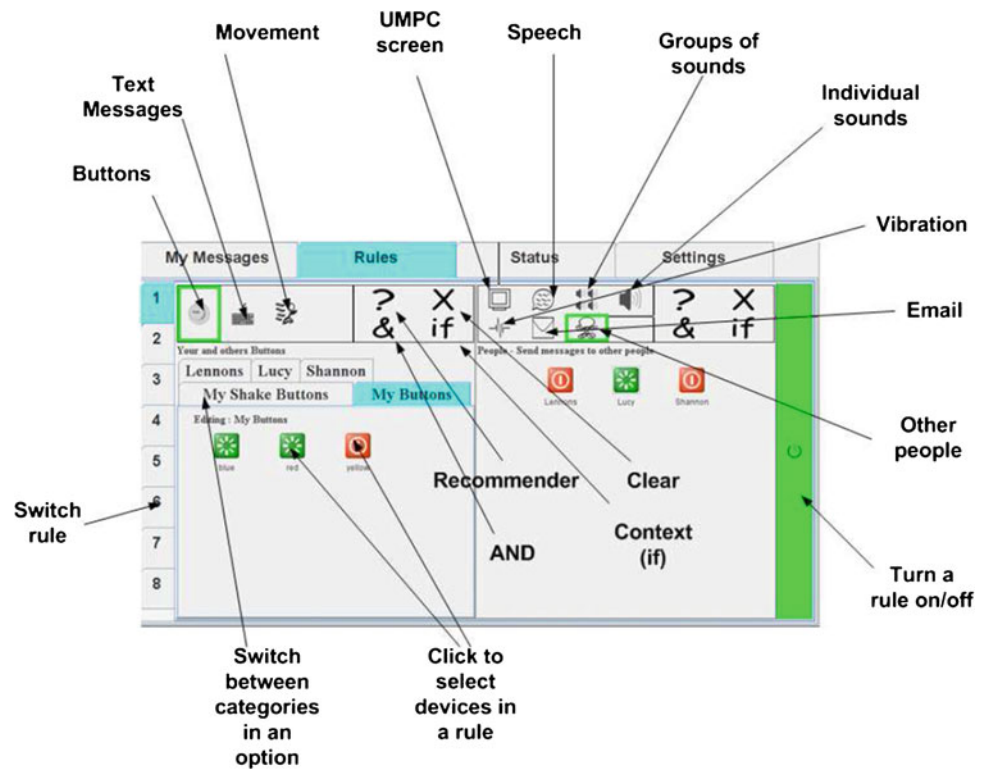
Movement

UMPC screen

Speech

Groups of sounds

Individual sounds

Text Messages

Buttons

Vibration

Email

My Messages | Rules | Status | Settings

1
2
3
4
5
6
7
8

? X
& if

? X
& if

Your and others Buttons

Lennons | Lucy | Shannon

My Shake Buttons | My Buttons

Editing : My Buttons

blue red yellow

People - Send messages to other people

Lennons Lucy Shannon

Recommender

Clear

Context (if)

AND

Other people

Switch rule

Turn a rule on/off

Switch between categories in an option

Click to select devices in a rule